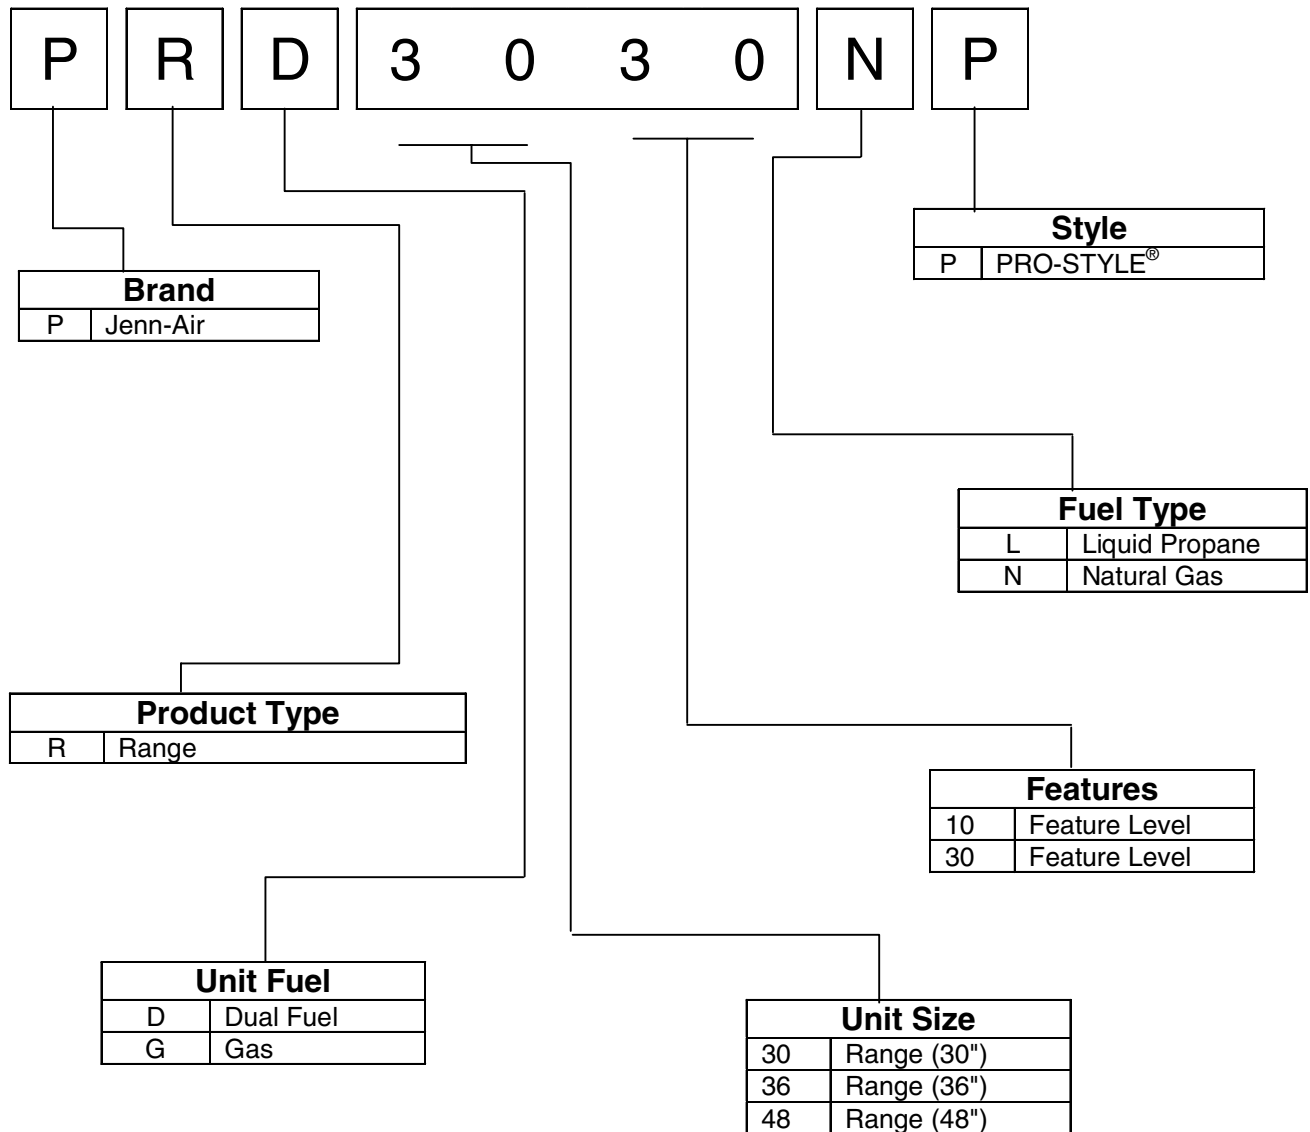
P R D 3 0 3 0 N P

| Style | |
|---|---|
| P | PRO-STYLE® |

| Brand | |
|---|---|
| P | Jenn-Air |

| Fuel Type | |
|---|---|
| L | Liquid Propane |
| N | Natural Gas |

| Product Type | |
|---|---|
| R | Range |

| Features | |
|---|---|
| 10 | Feature Level |
| 30 | Feature Level |

| Unit Fuel | |
|---|---|
| D | Dual Fuel |
| G | Gas |

| Unit Size | |
|---|---|
| 30 | Range (30") |
| 36 | Range (36") |
| 48 | Range (48") |